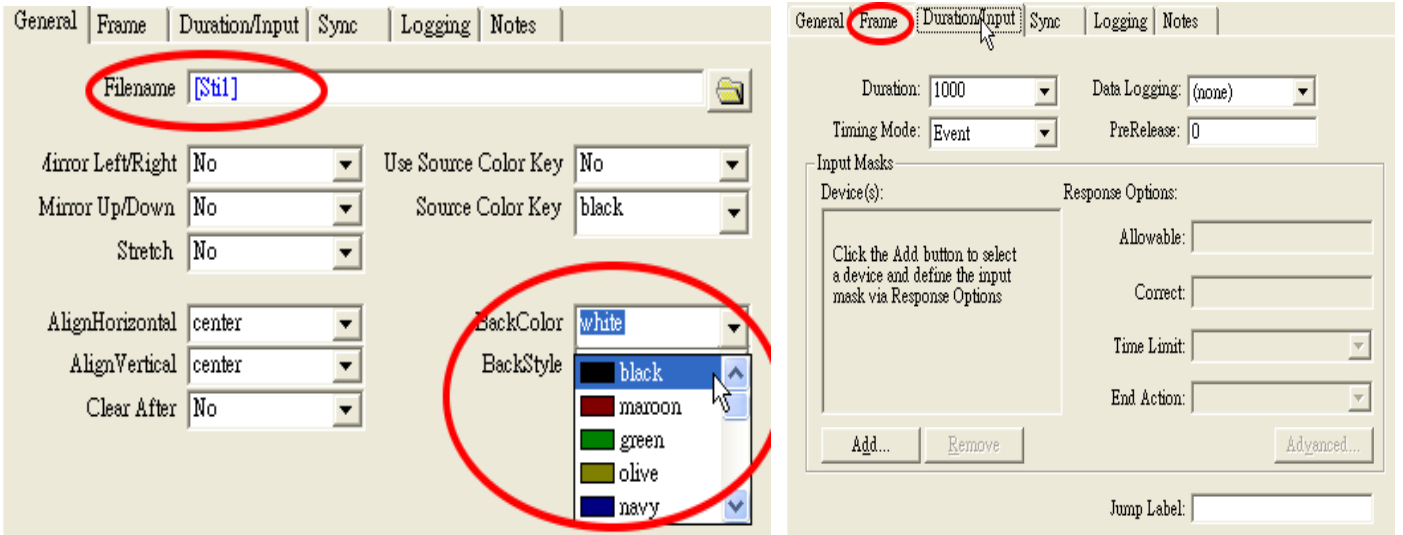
General | Frame | Duration/Input | Sync | Logging | Notes

Filename [Sti1]

Mirror Left/Right No
Mirror Up/Down No
Stretch No

Use Source Color Key No
Source Color Key black

AlignHorizontal center
AlignVertical center
Clear After No

BackColor white
BackStyle

black
maroon
green
olive
navy

General | Frame | Duration/Input | Sync | Logging | Notes

Duration: 1000
Timing Mode: Event

Data Logging: (none)
PreRelease: 0

Input Masks
Device(s):
Click the Add button to select a device and define the input mask via Response Options

Response Options:
Allowable:
Correct:
Time Limit:
End Action:

Add... Remove Advanced...

Jump Label: